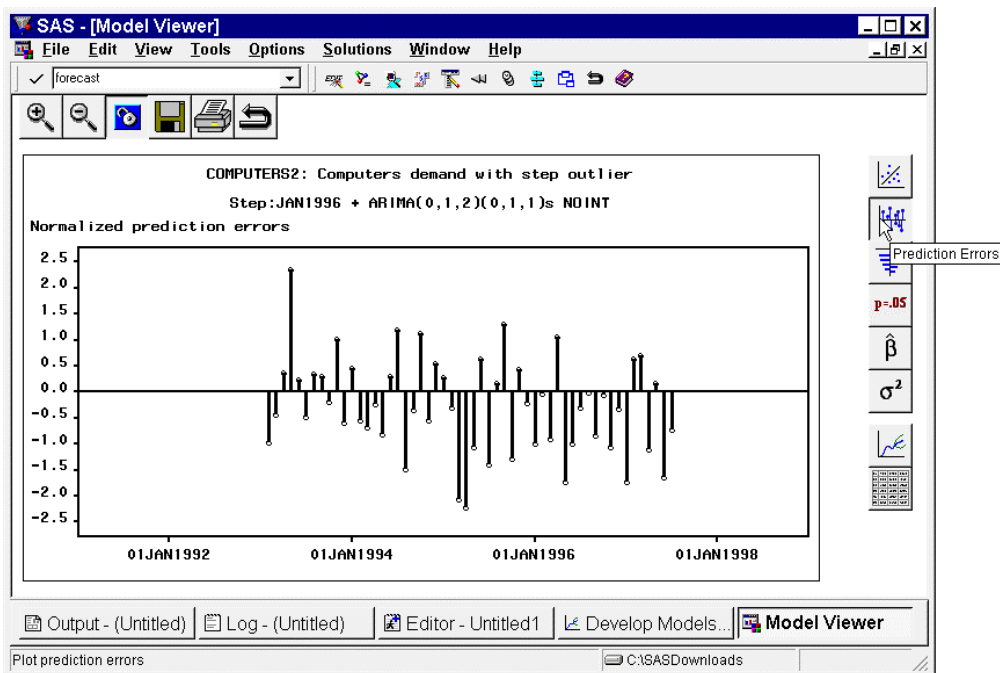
SAS - [Model Viewer]

File Edit View Tools Options Solutions Window Help

forecast

COMPUTERS2: Computers demand with step outlier

Step:JAN1996 + ARIMA(0,1,2)(0,1,1)s NOINT

Normalized prediction errors

2.5
2.0
1.5
1.0
0.5
0.0
-0.5
-1.0
-1.5
-2.0
-2.5

01JAN1992 01JAN1994 01JAN1996 01JAN1998

Prediction Errors

p=.05

$\hat{\beta}$

$\sigma^2$

Output - (Untitled) Log - (Untitled) Editor - Untitled1 Develop Models... Model Viewer

Plot prediction errors

C:\SASDownloads